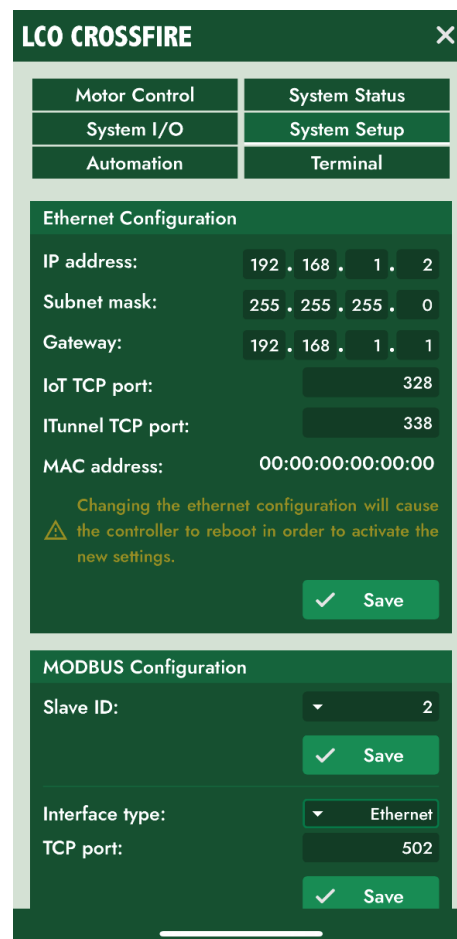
LCO CROSSFIRE ×

Motor Control
System Status
System I/O
System Setup
Automation
Terminal

Ethernet Configuration

IP address: 192 . 168 . 1 . 2
Subnet mask: 255 . 255 . 255 . 0
Gateway: 192 . 168 . 1 . 1
IoT TCP port: 328
ITunnel TCP port: 338
MAC address: 00:00:00:00:00:00

Changing the ethernet configuration will cause the controller to reboot in order to activate the new settings.

Save

MODBUS Configuration

Slave ID: 2

Save

Interface type: Ethernet
TCP port: 502

Save